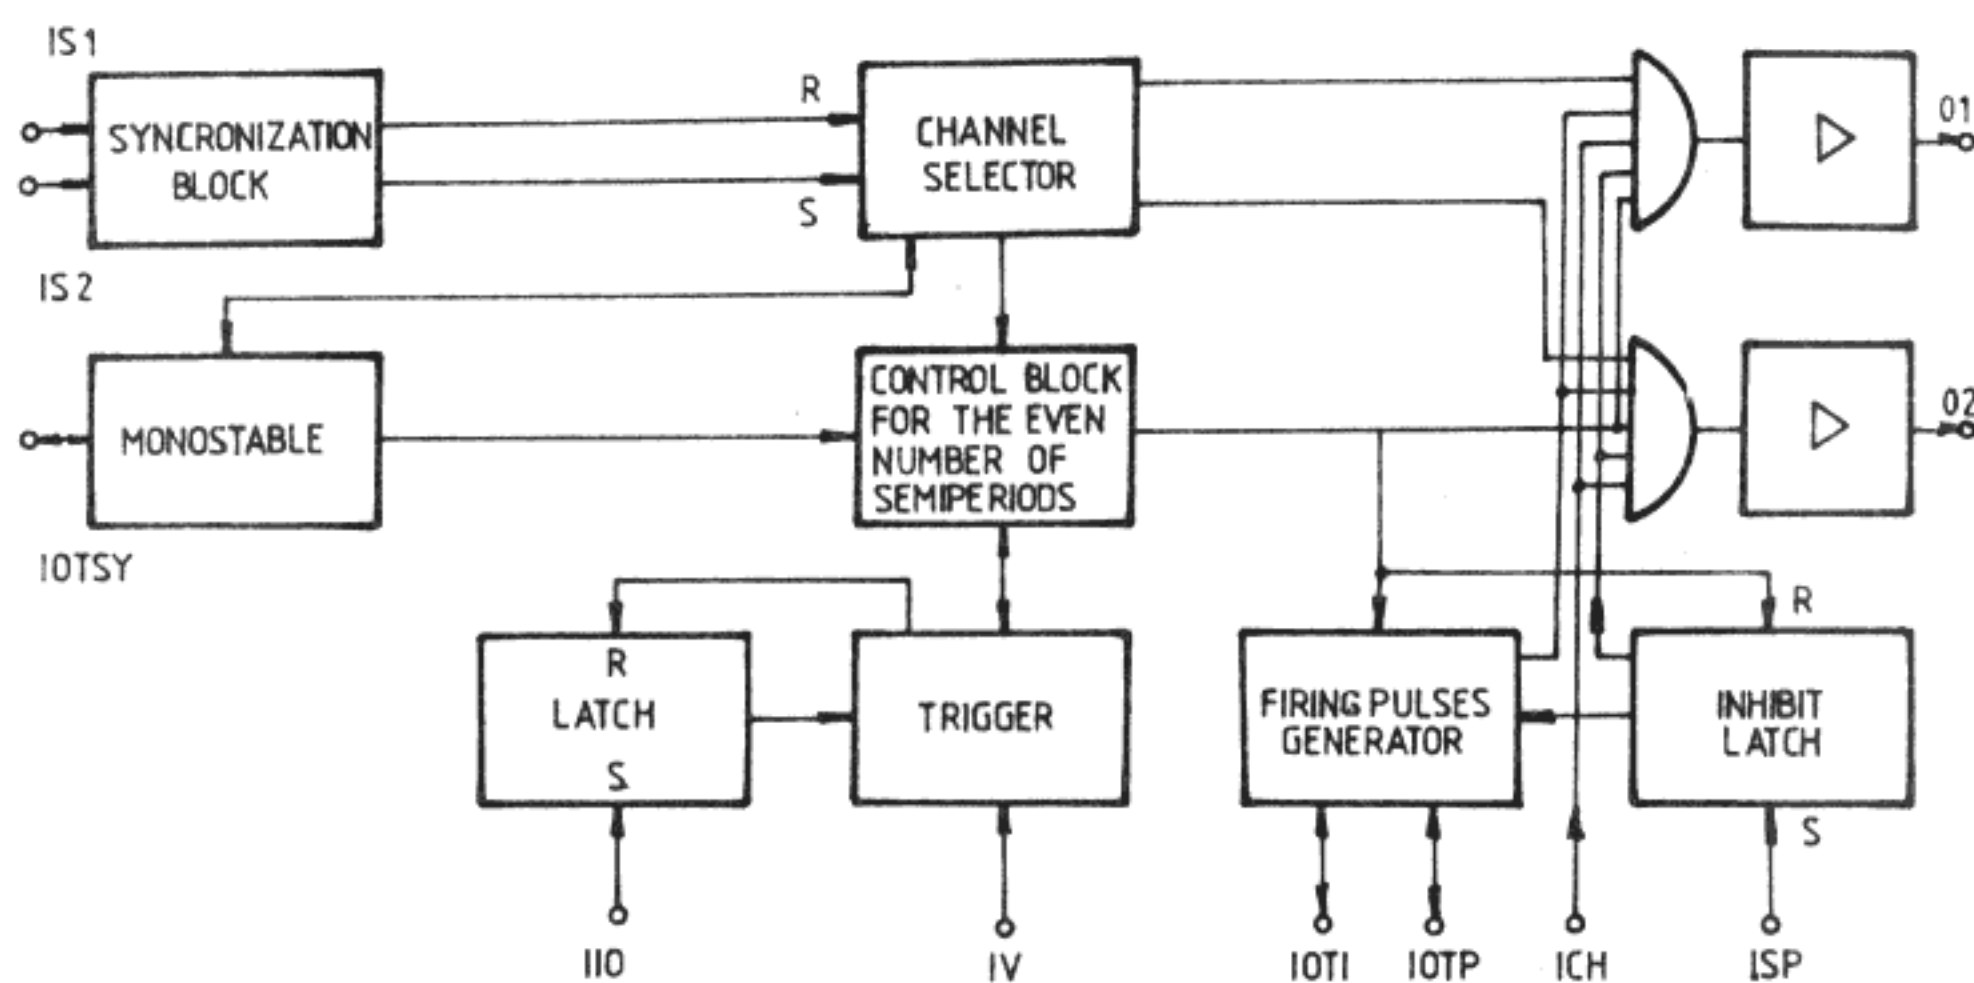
IS1

SYNCRONIZATION BLOCK

R

S

CHANNEL SELECTOR

01

IS2

MONOSTABLE

CONTROL BLOCK FOR THE EVEN NUMBER OF SEMIPERIODS

02

IOTSY

R

LATCH

S

TRIGGER

FIRING PULSES GENERATOR

R

INHIBIT LATCH

S

IIO

IV

IOTI

IOTP

ICH

ISP